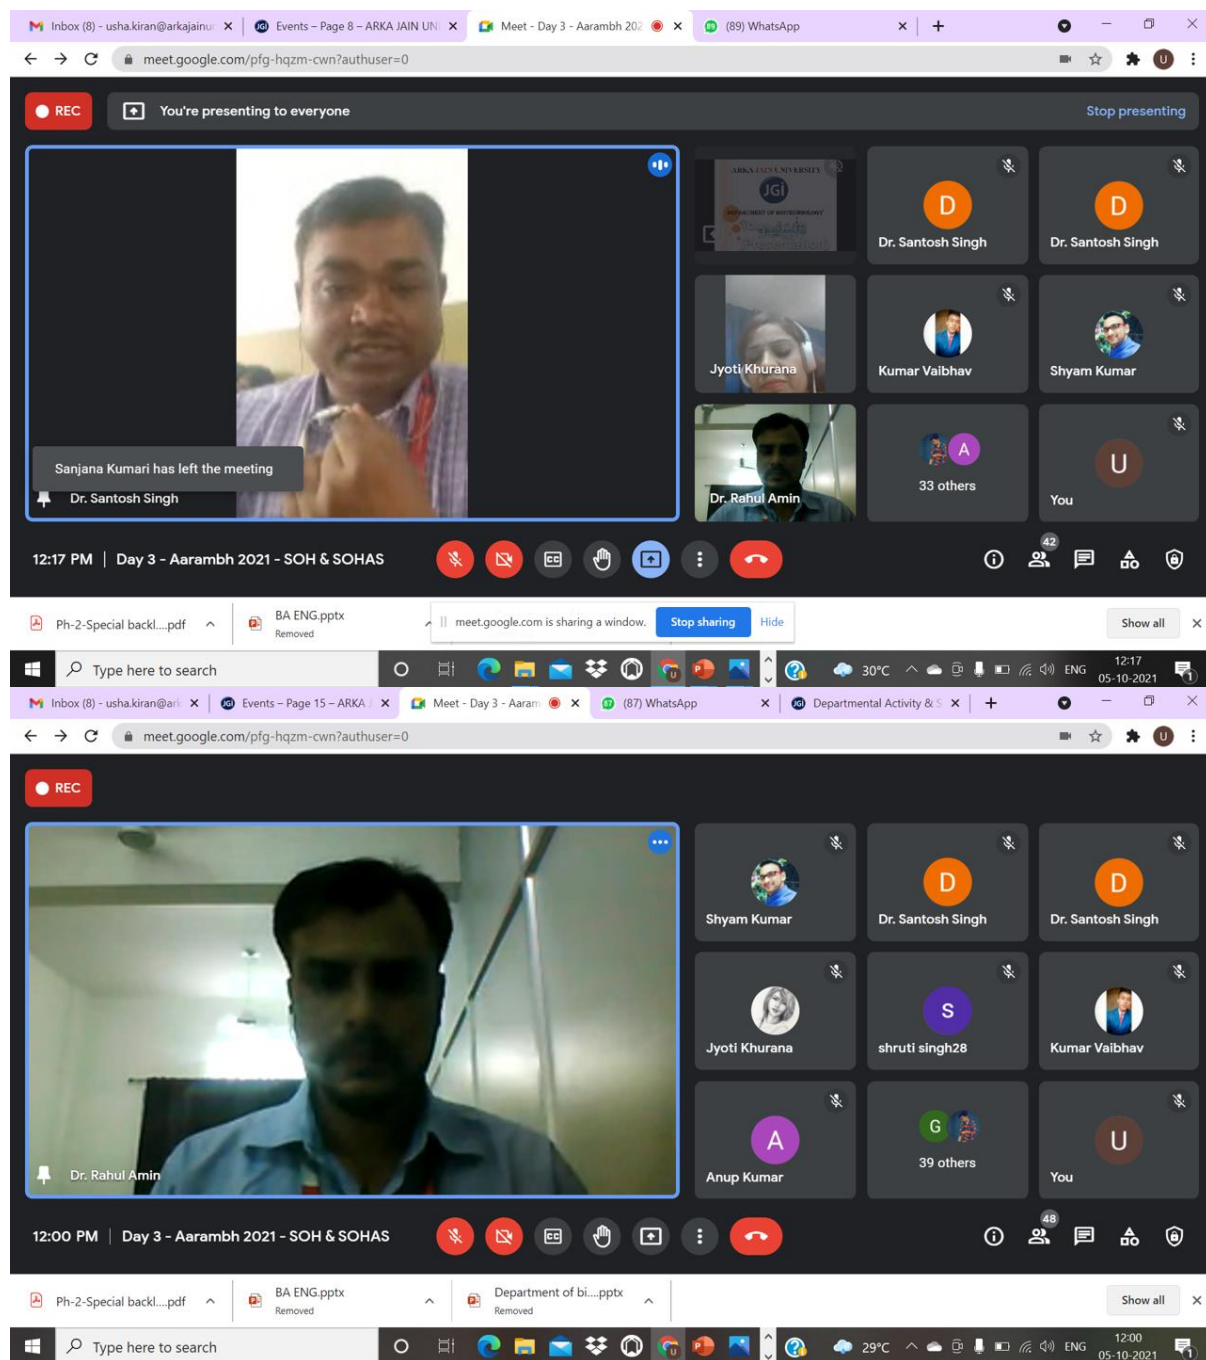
Inbox (8) - usha.kiran@arkajainu ×
Events – Page 8 – ARKA JAIN UN ×
Meet - Day 3 - Aarambh 202 ×
(89) WhatsApp ×
+

meet.google.com/pfg-hqzm-cwn?authuser=0

REC
You're presenting to everyone
Stop presenting

ARKA JAIN UNIVERSITY
JGI

Dr. Santosh Singh
Dr. Santosh Singh
Jyoti Khurana
Kumar Vaibhav
Shyam Kumar
Sanjana Kumari has left the meeting
Dr. Santosh Singh
Dr. Rahul Amin
33 others
You

12:17 PM | Day 3 - Aarambh 2021 - SOH & SOHAS
42

Ph-2-Special backl....pdf
BA ENG.pptx
Removed
meet.google.com is sharing a window.
Stop sharing
Hide
Show all

Type here to search
30°C ENG 12:17 05-10-2021

Inbox (8) - usha.kiran@ar ×
Events – Page 15 – ARKA ×
Meet - Day 3 - Aaram ×
(87) WhatsApp ×
Departmental Activity & S ×
+

meet.google.com/pfg-hqzm-cwn?authuser=0

REC

Shyam Kumar
Dr. Santosh Singh
Dr. Santosh Singh
Jyoti Khurana
shruti singh28
Kumar Vaibhav
Dr. Rahul Amin
Anup Kumar
39 others
You

12:00 PM | Day 3 - Aarambh 2021 - SOH & SOHAS
48

Ph-2-Special backl....pdf
BA ENG.pptx
Removed
Department of bi....pptx
Removed
Show all

Type here to search
29°C ENG 12:00 05-10-2021